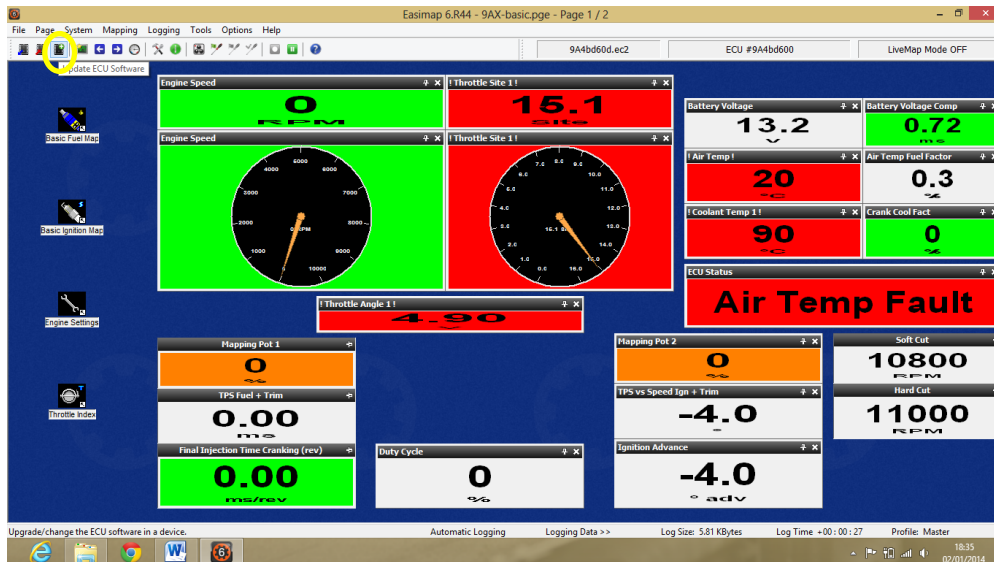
Easimap 6.R44 - 9AX-basic.pge - Page 1 / 2

File Page System Mapping Logging Tools Options Help

9A4bd60d.ec2
ECU #9A4bd600
LiveMap Mode OFF

Update ECU Software

Basic Fuel Map

Basic Ignition Map

Engine Settings

Throttle Index

Engine Speed
0
RPM

! Throttle Site 1 !
15.1
site

Engine Speed
1000 2000 3000 4000 5000 6000 7000 8000 9000 10000
0 RPM

! Throttle Site 1 !
0.0 1.0 2.0 3.0 4.0 5.0 6.0 7.0 8.0 9.0 10.0 11.0 12.0 13.0 14.0 15.0 16.0
15.1 site

! Throttle Angle 1 !
4.90

Battery Voltage
13.2
V

Battery Voltage Comp
0.72
ms

! Air Temp !
20
°C

Air Temp Fuel Factor
0.3
%

! Coolant Temp 1 !
90
°C

Crank Cool Fact
0
%

ECU Status
Air Temp Fault

Mapping Pot 1
0
%

TPS Fuel + Trim
0.00
ms

Final Injection Time Cranking (rev)
0.00
ms/rev

Duty Cycle
0
%

Mapping Pot 2
0
%

TPS vs Speed Ign + Trim
-4.0
°

Ignition Advance
-4.0
° adv

Soft Cut
10800
RPM

Hard Cut
11000
RPM

Upgrade/change the ECU software in a device.
Automatic Logging
Logging Data >>
Log Size: 5.81 KBytes
Log Time +00 : 00 : 27
Profile: Master

18:35
02/01/2014